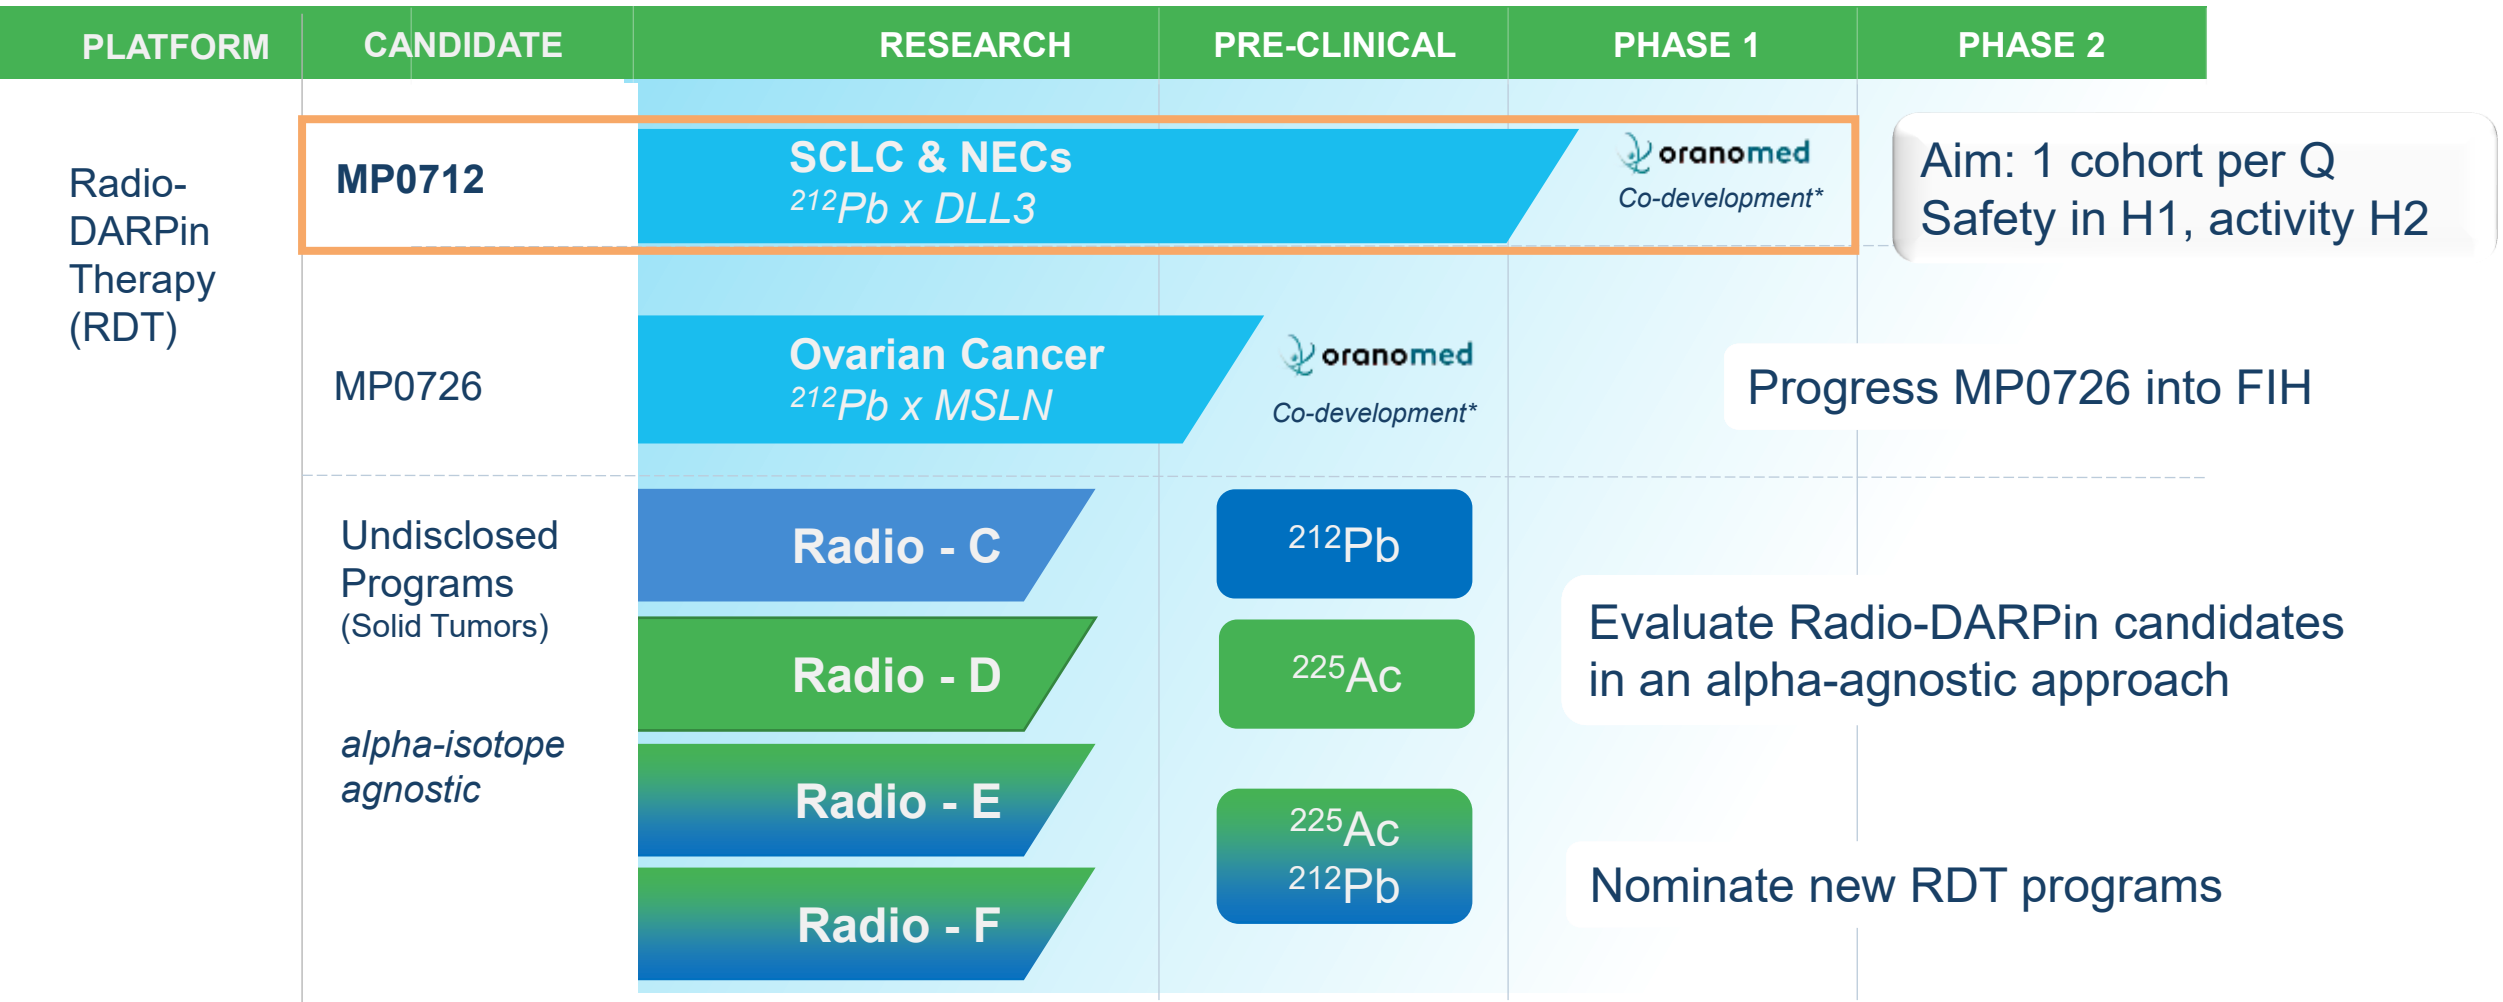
| PLATFORM | CANDIDATE | RESEARCH | PRE-CLINICAL | PHASE 1 | PHASE 2 |
|---|---|---|---|---|---|

Radio-DARPin Therapy (RDT)

MP0712

SCLC & NECs
$^{212}Pb$ x DLL3

oranomed
Co-development*

Aim: 1 cohort per Q
Safety in H1, activity H2

MP0726

Ovarian Cancer
$^{212}Pb$ x MSLN

oranomed
Co-development*

Progress MP0726 into FIH

Undisclosed Programs
(Solid Tumors)

alpha-isotope agnostic

Radio - C

$^{212}Pb$

Radio - D

$^{225}Ac$

Radio - E

Radio - F

$^{225}Ac$
$^{212}Pb$

Evaluate Radio-DARPin candidates in an alpha-agnostic approach

Nominate new RDT programs